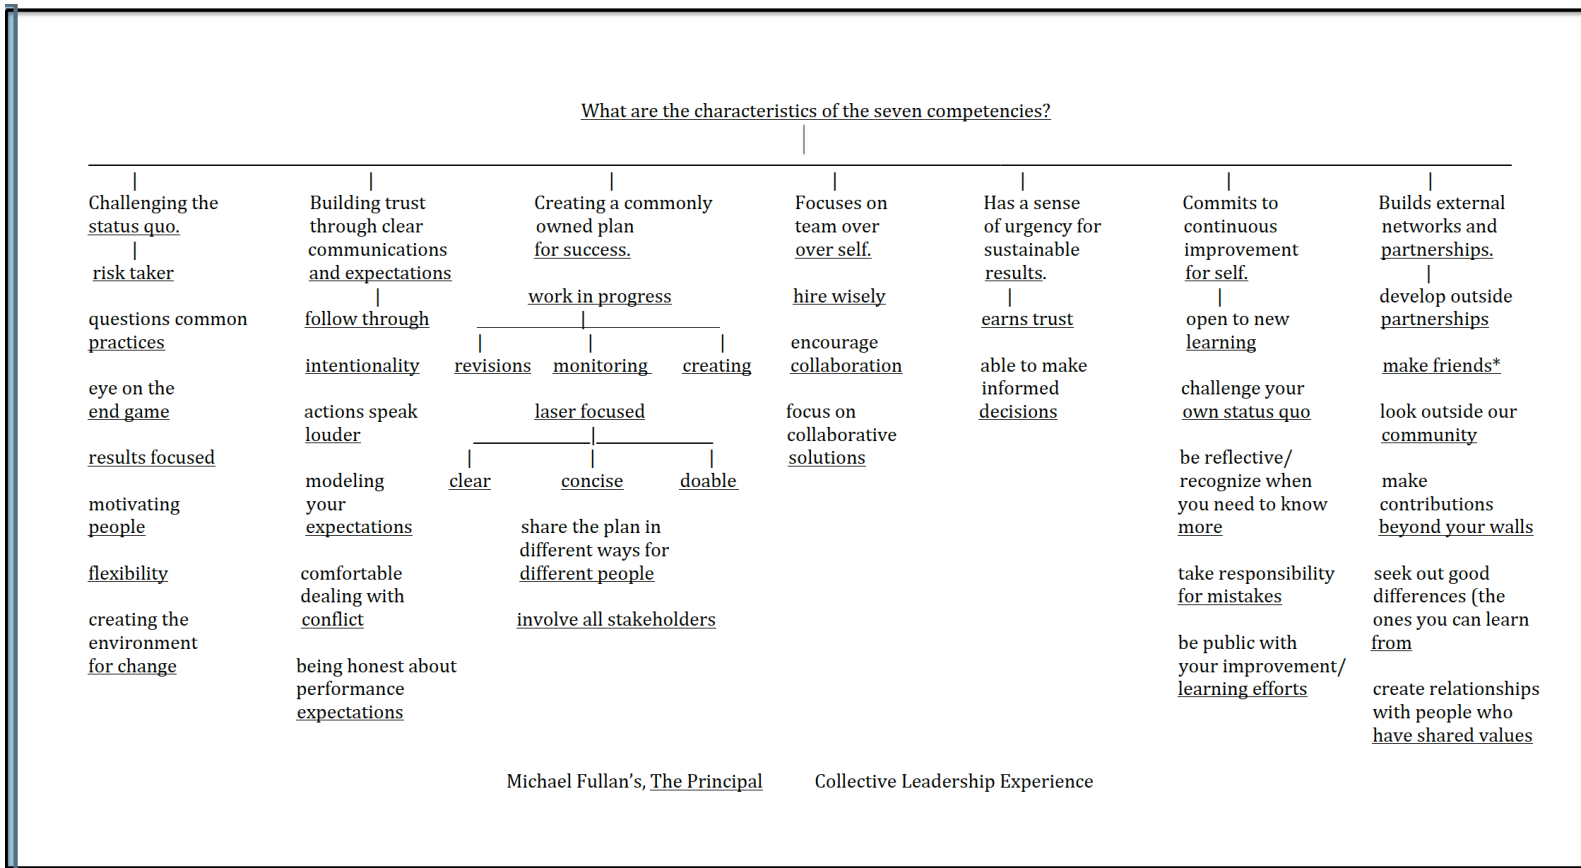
What are the characteristics of the seven competencies?

Challenging the status quo.

risk taker

questions common practices

eye on the end game

results focused

motivating people

flexibility

creating the environment for change

Building trust through clear communications and expectations

follow through

intentionality

actions speak louder

modeling your expectations

comfortable dealing with conflict

being honest about performance expectations

Creating a commonly owned plan for success.

work in progress

revisions

monitoring

creating

laser focused

clear

concise

doable

share the plan in different ways for different people

involve all stakeholders

Focuses on team over over self.

hire wisely

encourage collaboration

focus on collaborative solutions

Has a sense of urgency for sustainable results.

earns trust

able to make informed decisions

Commits to continuous improvement for self.

open to new learning

challenge your own status quo

be reflective/ recognize when you need to know more

take responsibility for mistakes

be public with your improvement/ learning efforts

Builds external networks and partnerships.

develop outside partnerships

make friends*

look outside our community

make contributions beyond your walls

seek out good differences (the ones you can learn from

create relationships with people who have shared values

Michael Fullan's, The Principal

Collective Leadership Experience